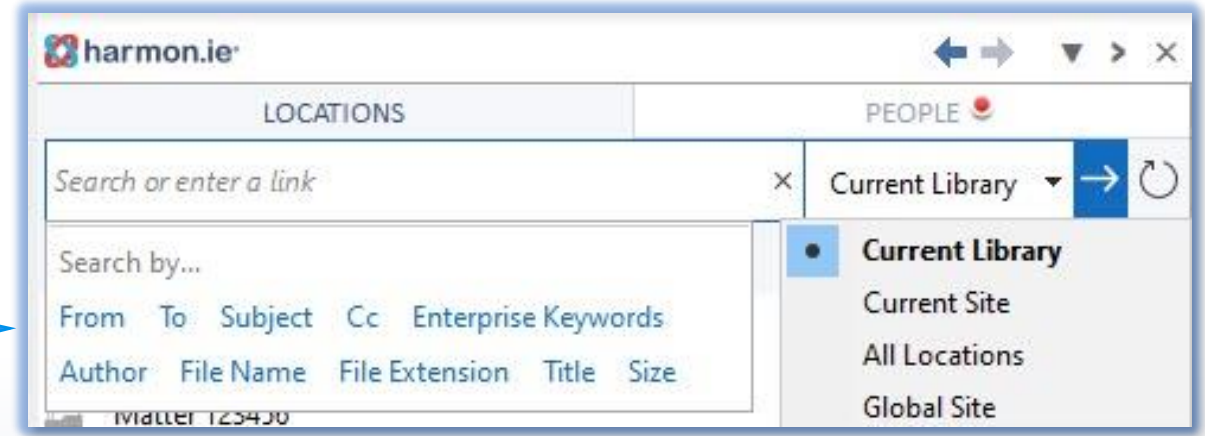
harmon.ie

LOCATIONS

PEOPLE

Search or enter a link

×

Current Library

Search by...

From To Subject Cc Enterprise Keywords

Author File Name File Extension Title Size

Matter 123456

Current Library

Current Site

All Locations

Global Site